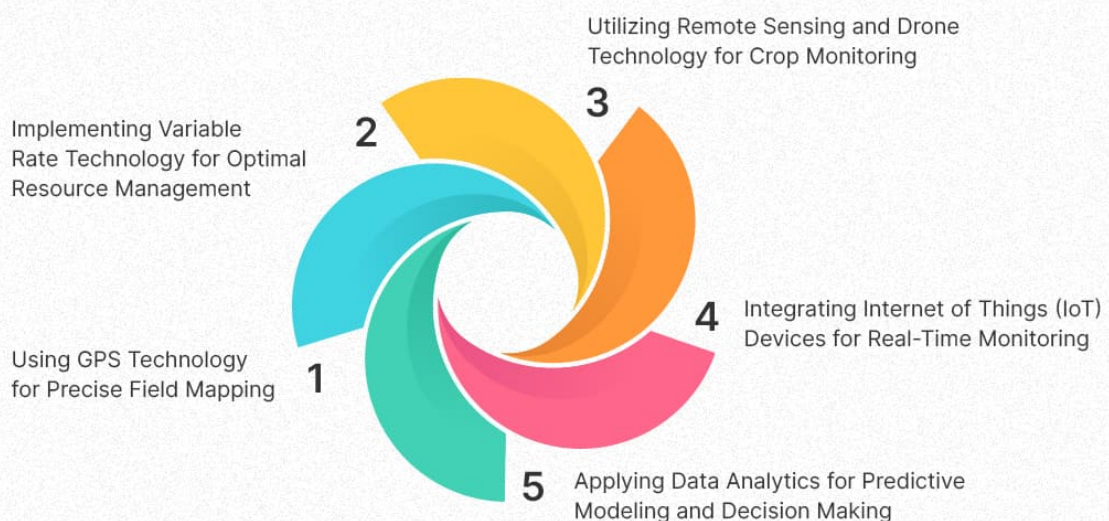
1
Using GPS Technology for Precise Field Mapping

2
Implementing Variable Rate Technology for Optimal Resource Management

3
Utilizing Remote Sensing and Drone Technology for Crop Monitoring

4
Integrating Internet of Things (IoT) Devices for Real-Time Monitoring

5
Applying Data Analytics for Predictive Modeling and Decision Making